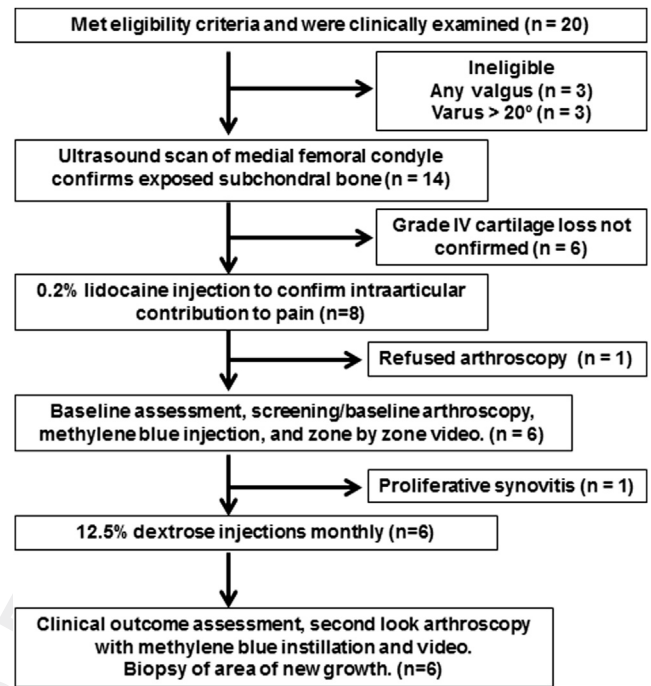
Met eligibility criteria and were clinically examined (n = 20)

Ineligible
Any valgus (n = 3)
Varus > 20º (n = 3)

Ultrasound scan of medial femoral condyle confirms exposed subchondral bone (n = 14)

Grade IV cartilage loss not confirmed (n = 6)

0.2% lidocaine injection to confirm intraarticular contribution to pain (n=8)

Refused arthroscopy (n = 1)

Baseline assessment, screening/baseline arthroscopy, methylene blue injection, and zone by zone video. (n = 6)

Proliferative synovitis (n = 1)

12.5% dextrose injections monthly (n=6)

Clinical outcome assessment, second look arthroscopy with methylene blue instillation and video.
Biopsy of area of new growth. (n=6)